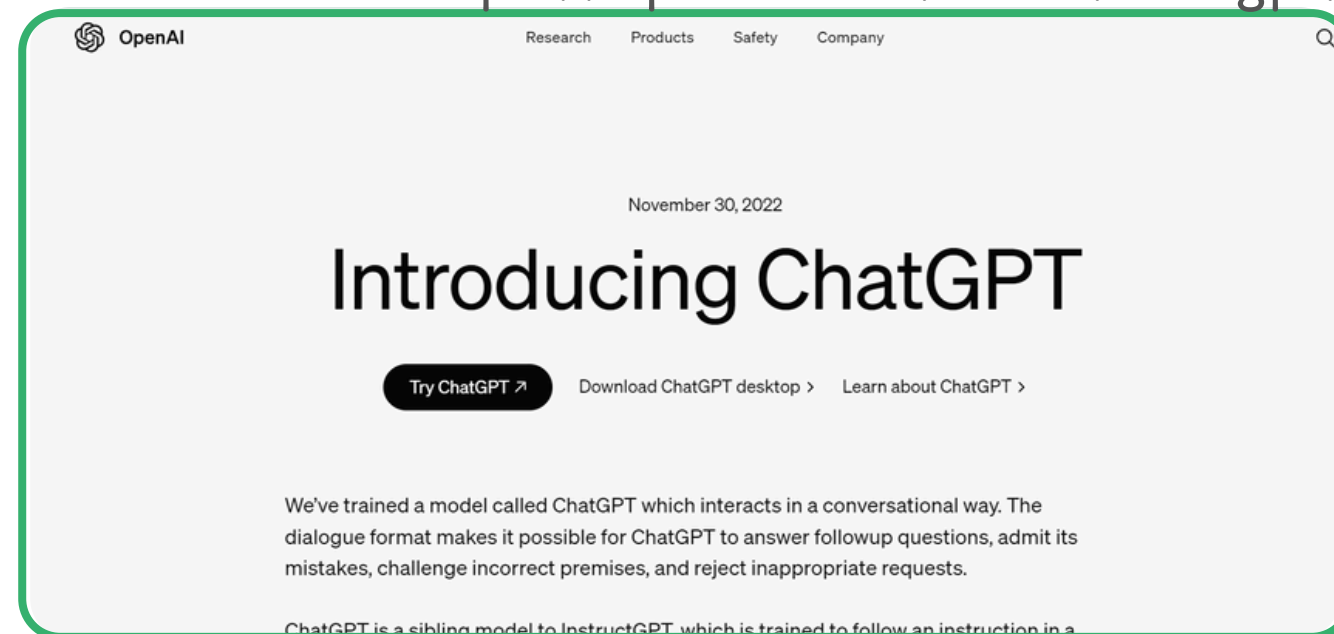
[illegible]

OpenAI

Research Products Safety Company

November 30, 2022

Introducing ChatGPT

Try ChatGPT ↗ Download ChatGPT desktop › Learn about ChatGPT ›

We've trained a model called ChatGPT which interacts in a conversational way. The dialogue format makes it possible for ChatGPT to answer followup questions, admit its mistakes, challenge incorrect premises, and reject inappropriate requests.

ChatGPT is a sibling model to InstructGPT, which is trained to follow an instruction in a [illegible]